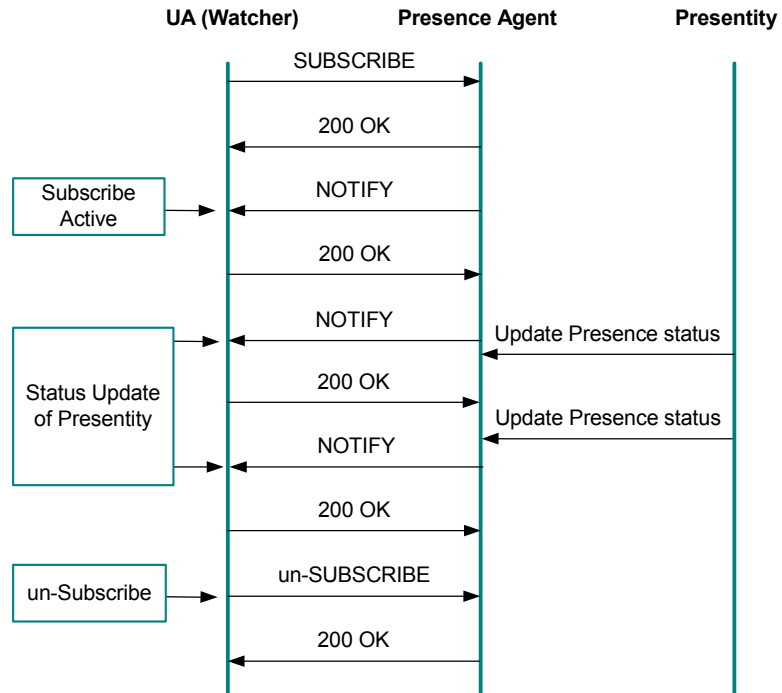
UA (Watcher)
Presence Agent
Presentity

SUBSCRIBE

200 OK

Subscribe Active

NOTIFY

200 OK

NOTIFY

Update Presence status

Status Update of Presentity

200 OK

Update Presence status

NOTIFY

200 OK

un-Subscribe

un-SUBSCRIBE

200 OK